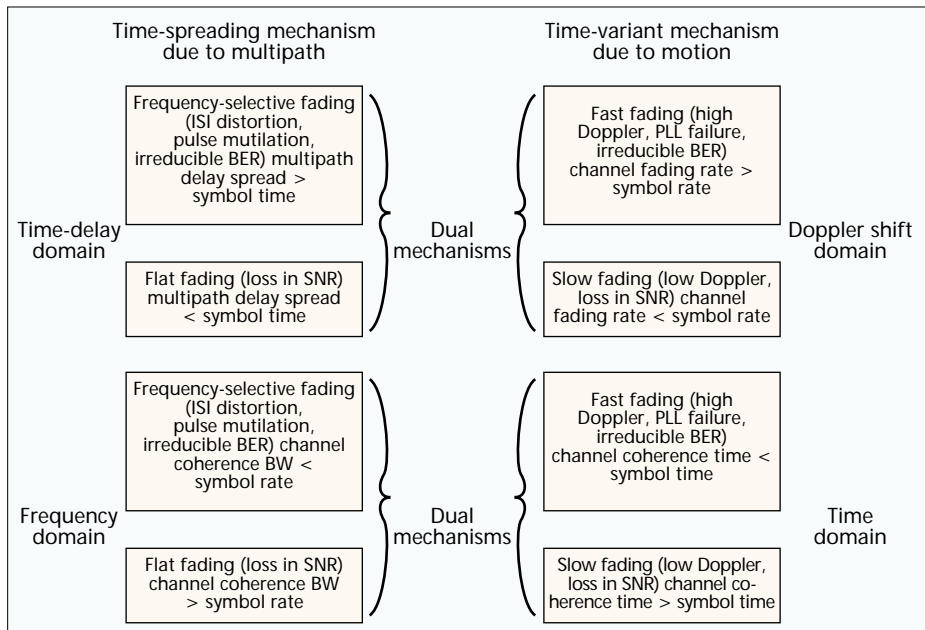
Time-spreading mechanism due to multipath

Time-variant mechanism due to motion

Time-delay domain

Frequency-selective fading (ISI distortion, pulse mutilation, irreducible BER) multipath delay spread > symbol time

Flat fading (loss in SNR) multipath delay spread < symbol time

Dual mechanisms

Fast fading (high Doppler, PLL failure, irreducible BER) channel fading rate > symbol rate

Slow fading (low Doppler, loss in SNR) channel fading rate < symbol rate

Doppler shift domain

Frequency domain

Frequency-selective fading (ISI distortion, pulse mutilation, irreducible BER) channel coherence BW < symbol rate

Flat fading (loss in SNR) channel coherence BW > symbol rate

Dual mechanisms

Fast fading (high Doppler, PLL failure, irreducible BER) channel coherence time < symbol time

Slow fading (low Doppler, loss in SNR) channel coherence time > symbol time

Time domain